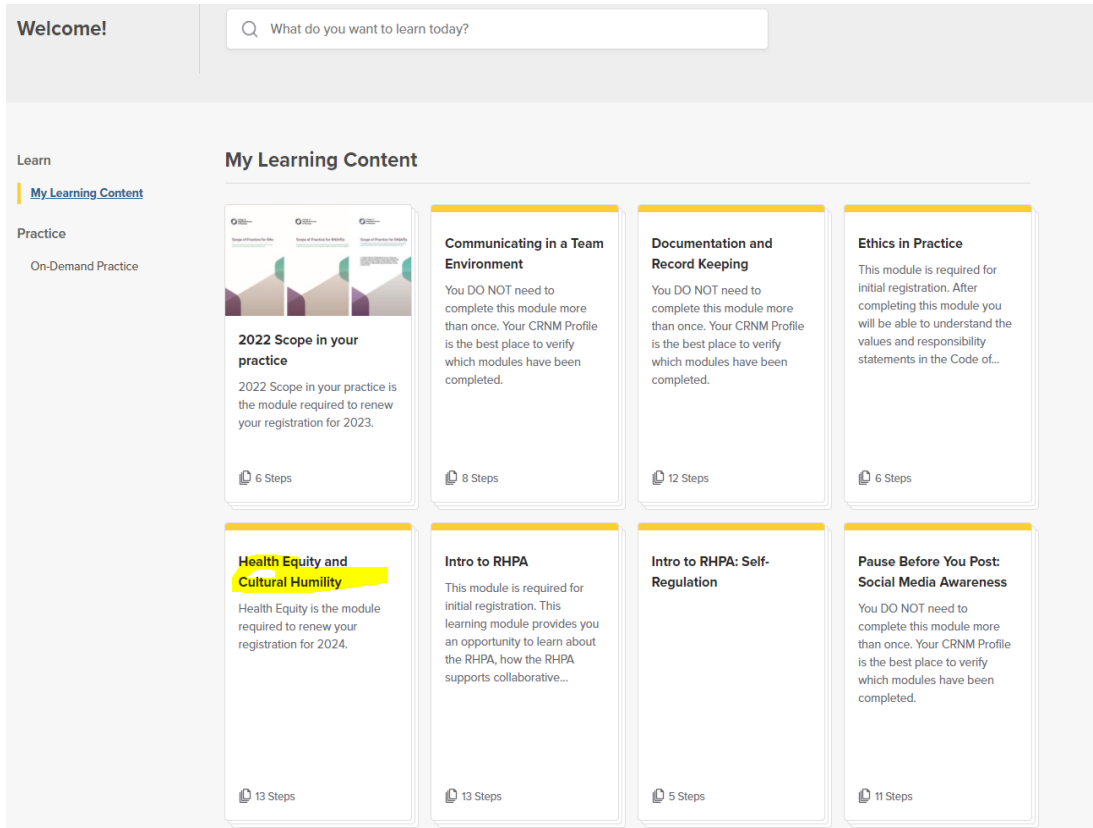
Welcome!

What do you want to learn today?

Learn

My Learning Content

Practice

On-Demand Practice

My Learning Content

2022 Scope in your practice

2022 Scope in your practice is the module required to renew your registration for 2023.

6 Steps

Communicating in a Team Environment

You DO NOT need to complete this module more than once. Your CRNM Profile is the best place to verify which modules have been completed.

8 Steps

Documentation and Record Keeping

You DO NOT need to complete this module more than once. Your CRNM Profile is the best place to verify which modules have been completed.

12 Steps

Ethics in Practice

This module is required for initial registration. After completing this module you will be able to understand the values and responsibility statements in the Code of...

6 Steps

Health Equity and Cultural Humility

Health Equity is the module required to renew your registration for 2024.

13 Steps

Intro to RHPA

This module is required for initial registration. This learning module provides you an opportunity to learn about the RHPA, how the RHPA supports collaborative...

13 Steps

Intro to RHPA: Self-Regulation

5 Steps

Pause Before You Post: Social Media Awareness

You DO NOT need to complete this module more than once. Your CRNM Profile is the best place to verify which modules have been completed.

11 Steps